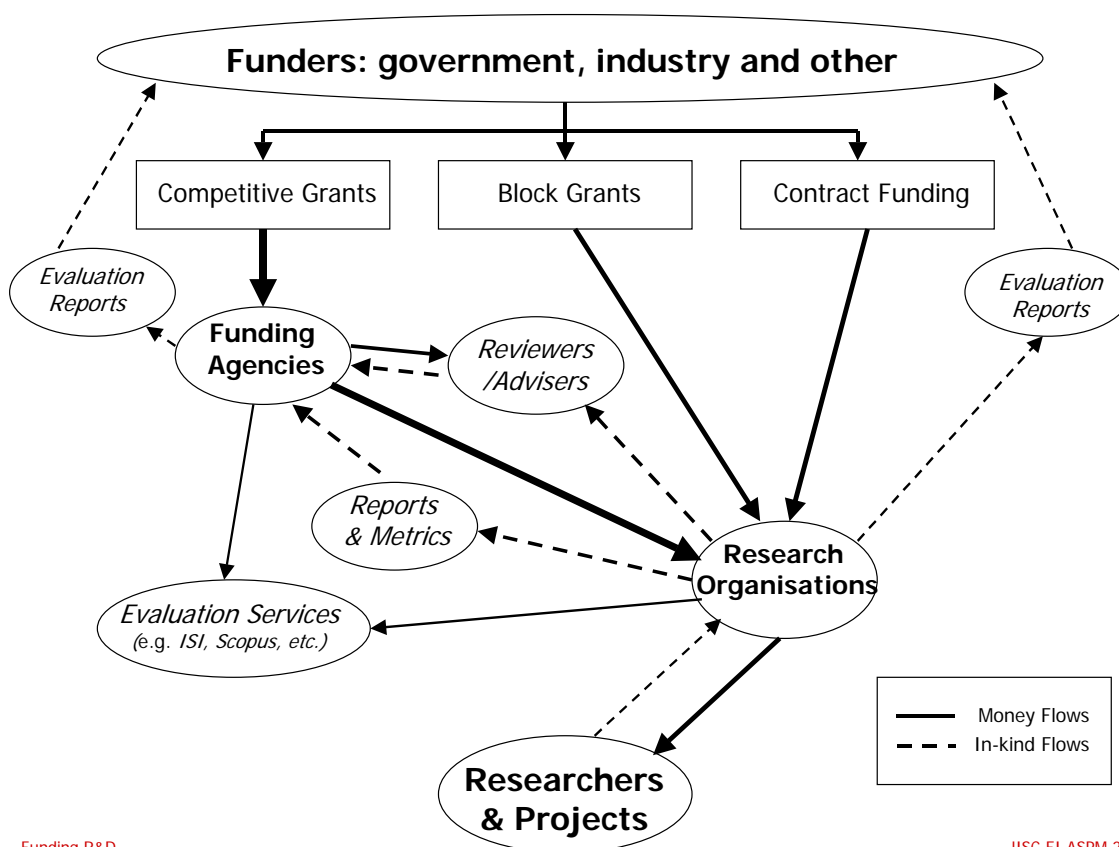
Funders: government, industry and other

Competitive Grants

Block Grants

Contract Funding

Evaluation Reports

Funding Agencies

Reviewers /Advisers

Evaluation Reports

Reports & Metrics

Research Organisations

Evaluation Services (e.g. ISI, Scopus, etc.)

Money Flows

In-kind Flows

Researchers & Projects

Funding R&D

JISC-EI-ASPM-2